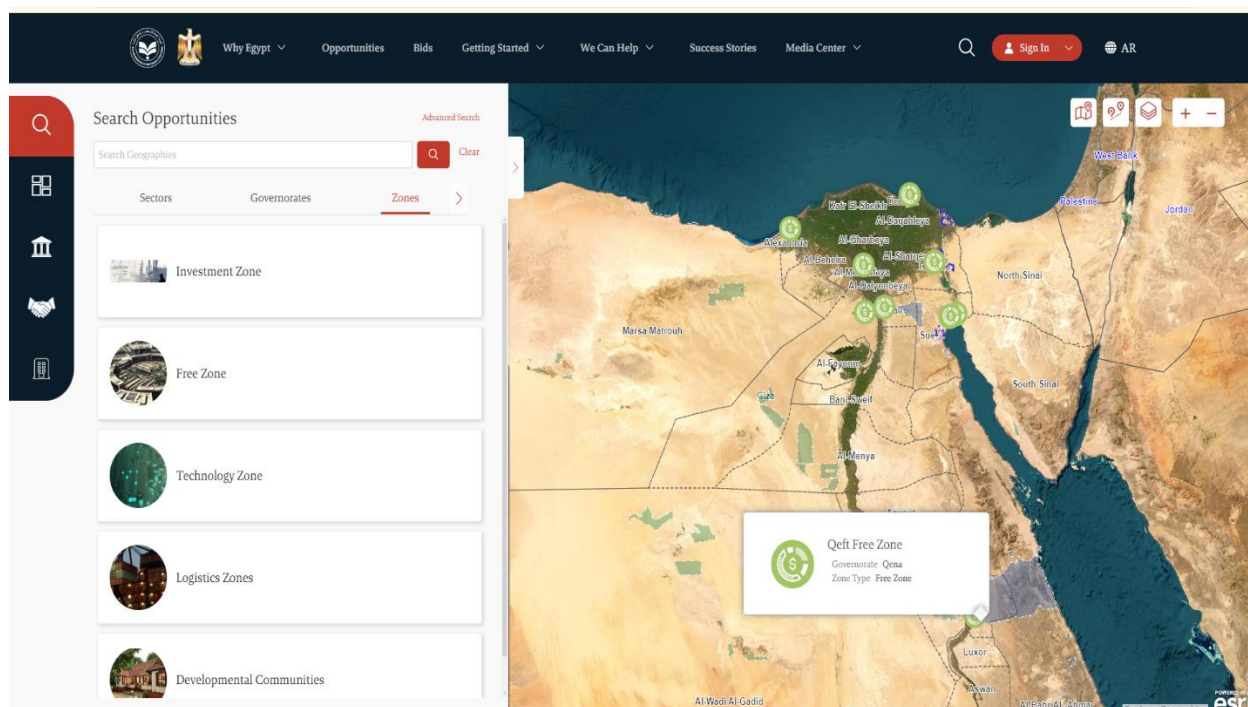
Why Egypt Opportunities Bids Getting Started We Can Help Success Stories Media Center Sign In AR

Search Opportunities
Advanced Search
Search Geographies
Clear

Sectors Governorates Zones

Investment Zone

Free Zone

Technology Zone

Logistics Zones

Developmental Communities

+ −

West Bank
Palestine
Jordan
Kafr El-Sheikh
Al-Daqahleya
Alexandria
Al-Gharbeya
Al-Beheira
Al-Sharqeya
Al-Menofeya
Al-Qalyubeya
North Sinai
Marsa Matrouh
Suez
Al-Fayoum
Giza
Bani Sweif
South Sinai
Al-Menya

Qeft Free Zone
Governorate Qena
Zone Type Free Zone

Luxor
Aswan
Al-Wadi Al-Gadid
Al-Bahr Al-Ahmar
esri